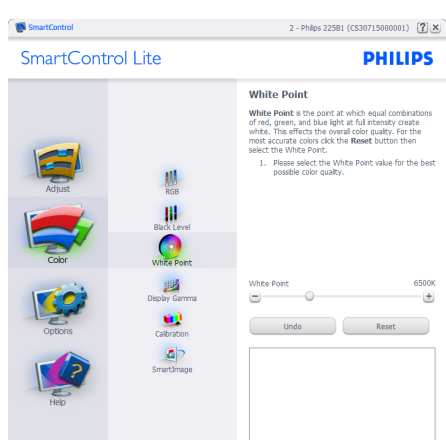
SmartControl

2 - Philips 225B1 (CS30715000001) ? X

SmartControl Lite

PHILIPS

Adjust

Color

Options

Help

RGB

Black Level

White Point

Display Gamma

Calibration

SmartImage

White Point

White Point is the point at which equal combinations of red, green, and blue light at full intensity create white. This effects the overall color quality. For the most accurate colors click the Reset button then select the White Point.

1. Please select the White Point value for the best possible color quality.

White Point

6500K

Undo

Reset